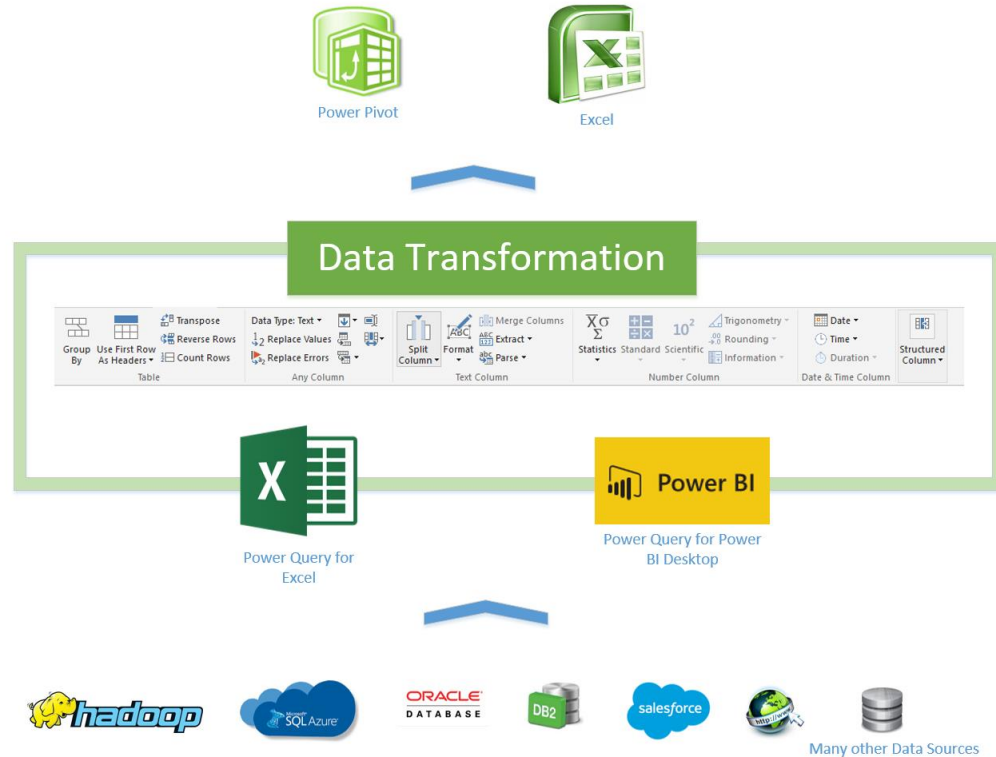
Power Pivot

Excel

Data Transformation

Group By
Use First Row As Headers
Transpose
Reverse Rows
Count Rows
Table

Data Type: Text
Replace Values
Replace Errors
Any Column

Split Column
Format
Merge Columns
Extract
Parse
Text Column

Statistics
Standard
Scientific
Trigonometry
Rounding
Information
Number Column

Date
Time
Duration
Date & Time Column

Structured Column

Power Query for Excel

Power BI

Power Query for Power BI Desktop

hadoop

SQL Azure

ORACLE DATABASE

DB2

salesforce

http://www

Many other Data Sources